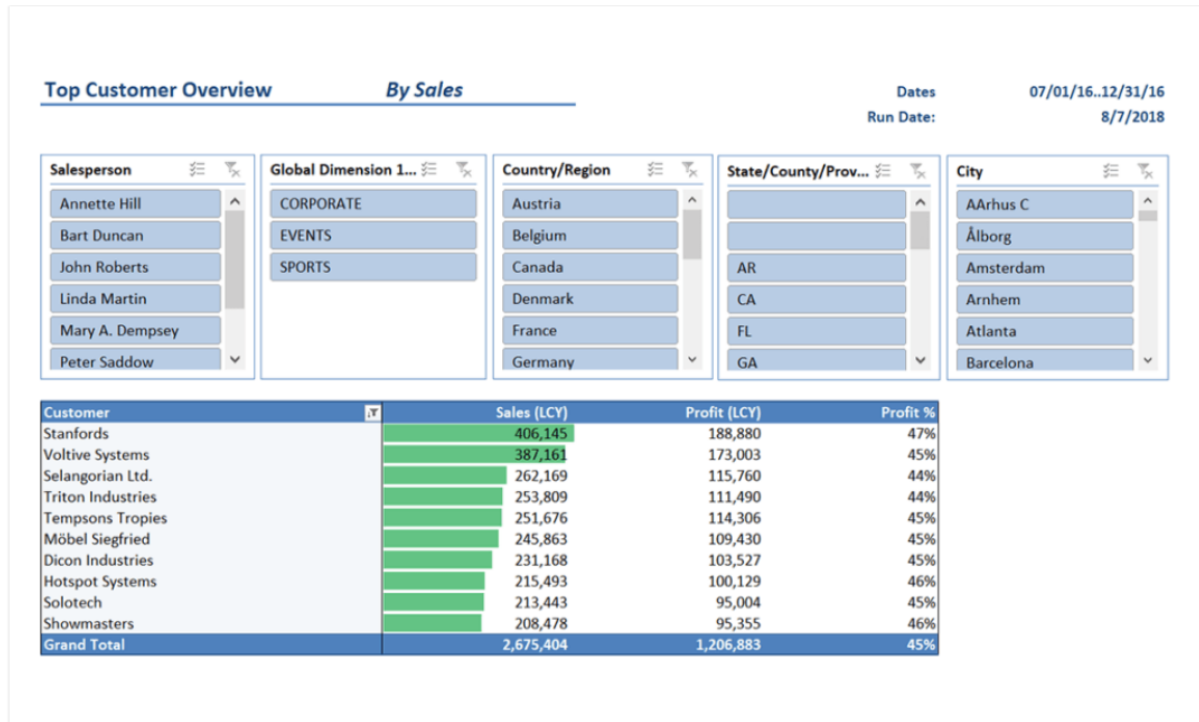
Top Customer Overview By Sales

Dates 07/01/16..12/31/16
Run Date: 8/7/2018

Salesperson
Annette Hill
Bart Duncan
John Roberts
Linda Martin
Mary A. Dempsey
Peter Saddow

Global Dimension 1...
CORPORATE
EVENTS
SPORTS

Country/Region
Austria
Belgium
Canada
Denmark
France
Germany

State/County/Prov...
AR
CA
FL
GA

City
AArhus C
Ålborg
Amsterdam
Arnhem
Atlanta
Barcelona

| Customer | Sales (LCY) | Profit (LCY) | Profit % |
|---|---|---|---|
| Stanfords | 406,145 | 188,880 | 47% |
| Voltive Systems | 387,161 | 173,003 | 45% |
| Selangorian Ltd. | 262,169 | 115,760 | 44% |
| Triton Industries | 253,809 | 111,490 | 44% |
| Tempsons Tropies | 251,676 | 114,306 | 45% |
| Möbel Siegfried | 245,863 | 109,430 | 45% |
| Dicon Industries | 231,168 | 103,527 | 45% |
| Hotspot Systems | 215,493 | 100,129 | 46% |
| Solotech | 213,443 | 95,004 | 45% |
| Showmasters | 208,478 | 95,355 | 46% |
| Grand Total | 2,675,404 | 1,206,883 | 45% |